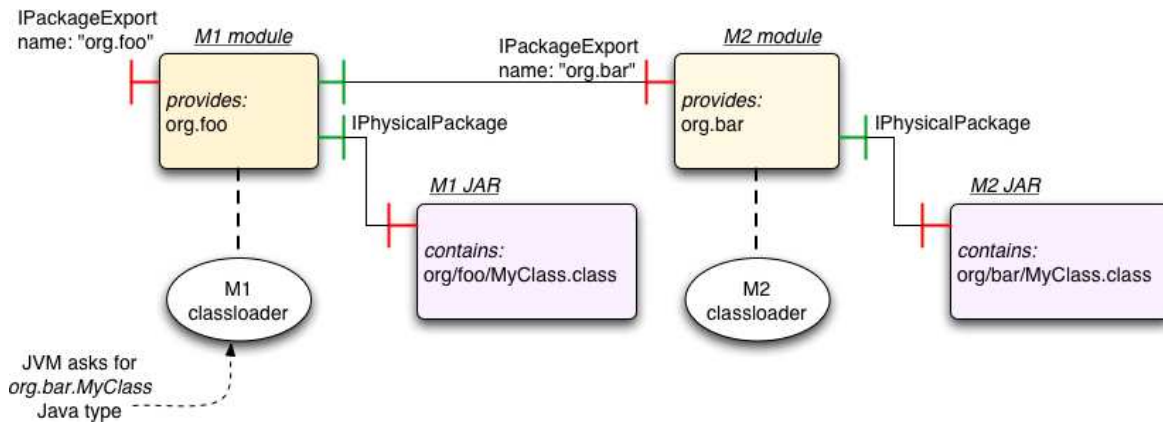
IPackageExport
name: "org.foo"

M1 module

provides:
org.foo

IPackageExport
name: "org.bar"

M2 module

provides:
org.bar

IPhysicalPackage

IPhysicalPackage

M1 JAR

contains:
org/foo/MyClass.class

M2 JAR

contains:
org/bar/MyClass.class

M1
classloader

M2
classloader

JVM asks for
org.bar.MyClass
Java type